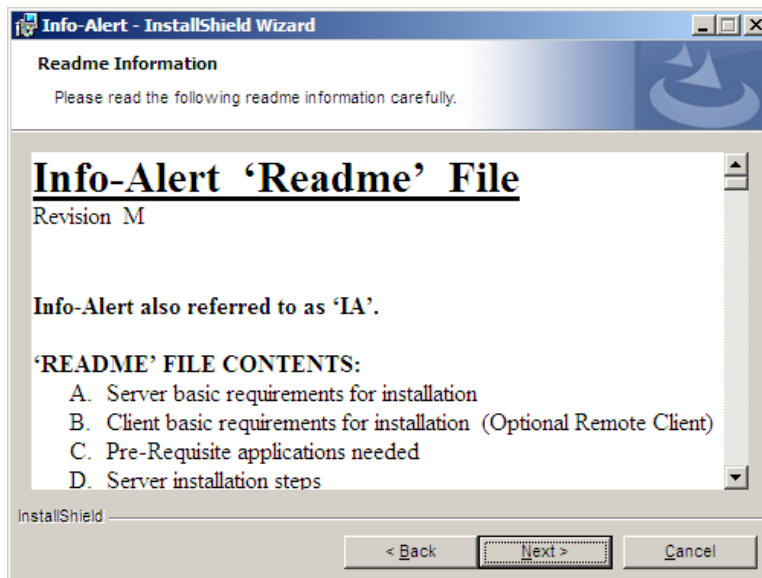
Info-Alert - InstallShield Wizard

Readme Information

Please read the following readme information carefully.

Info-Alert 'Readme' File

Revision M

Info-Alert also referred to as 'IA'.

'README' FILE CONTENTS:

A. Server basic requirements for installation
B. Client basic requirements for installation (Optional Remote Client)
C. Pre-Requisite applications needed
D. Server installation steps

InstallShield

< Back Next > Cancel